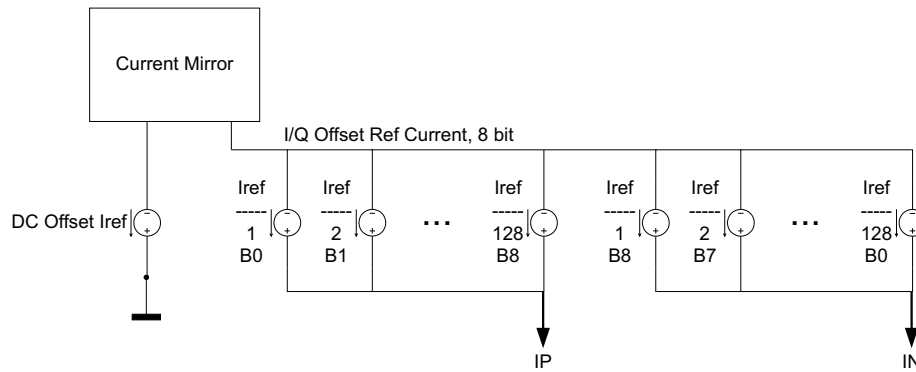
Current Mirror

I/Q Offset Ref Current, 8 bit

DC Offset Iref

$\frac{Iref}{1}$
B0

$\frac{Iref}{2}$
B1

...

$\frac{Iref}{128}$
B8

$\frac{Iref}{1}$
B8

$\frac{Iref}{2}$
B7

...

$\frac{Iref}{128}$
B0

IP

IN